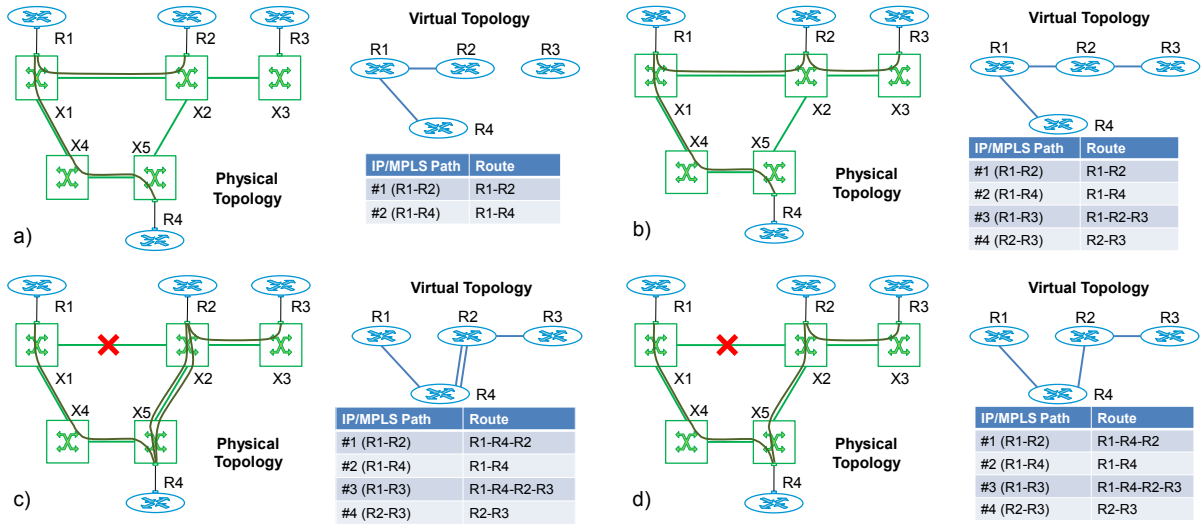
R1 R2 R3
X1 X2 X3
X4 X5
R4
Physical Topology
a)

Virtual Topology
R1 R2 R3
R4

| IP/MPLS Path | Route |
|---|---|
| #1 (R1-R2) | R1-R2 |
| #2 (R1-R4) | R1-R4 |

R1 R2 R3
X1 X2 X3
X4 X5
R4
Physical Topology
b)

Virtual Topology
R1 R2 R3
R4

| IP/MPLS Path | Route |
|---|---|
| #1 (R1-R2) | R1-R2 |
| #2 (R1-R4) | R1-R4 |
| #3 (R1-R3) | R1-R2-R3 |
| #4 (R2-R3) | R2-R3 |

R1 R2 R3
X1 X2 X3
X4 X5
R4
Physical Topology
c)

Virtual Topology
R1 R2 R3
R4

| IP/MPLS Path | Route |
|---|---|
| #1 (R1-R2) | R1-R4-R2 |
| #2 (R1-R4) | R1-R4 |
| #3 (R1-R3) | R1-R4-R2-R3 |
| #4 (R2-R3) | R2-R3 |

R1 R2 R3
X1 X2 X3
X4 X5
R4
Physical Topology
d)

Virtual Topology
R1 R2 R3
R4

| IP/MPLS Path | Route |
|---|---|
| #1 (R1-R2) | R1-R4-R2 |
| #2 (R1-R4) | R1-R4 |
| #3 (R1-R3) | R1-R4-R2-R3 |
| #4 (R2-R3) | R2-R3 |